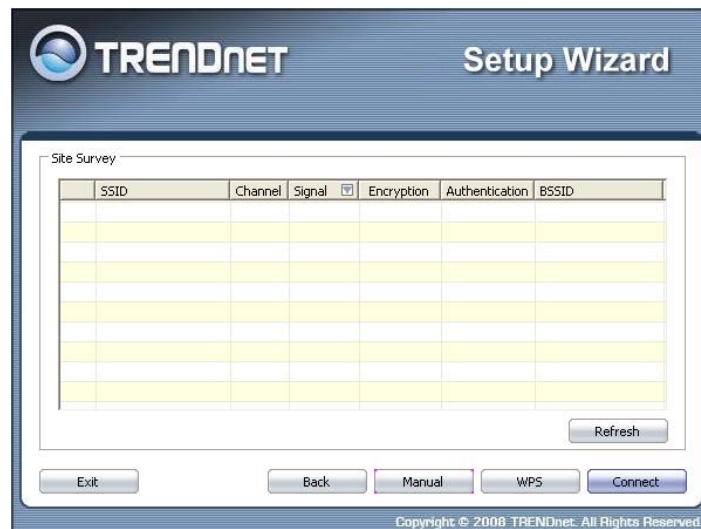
TRENDnET

Setup Wizard

Site Survey

| | SSID | Channel | Signal | Encryption | Authentication | BSSID |
|---|---|---|---|---|---|---|
| | | | | | | |

Refresh

Exit

Back

Manual

WPS

Connect

Copyright © 2008 TRENDnet. All Rights Reserved